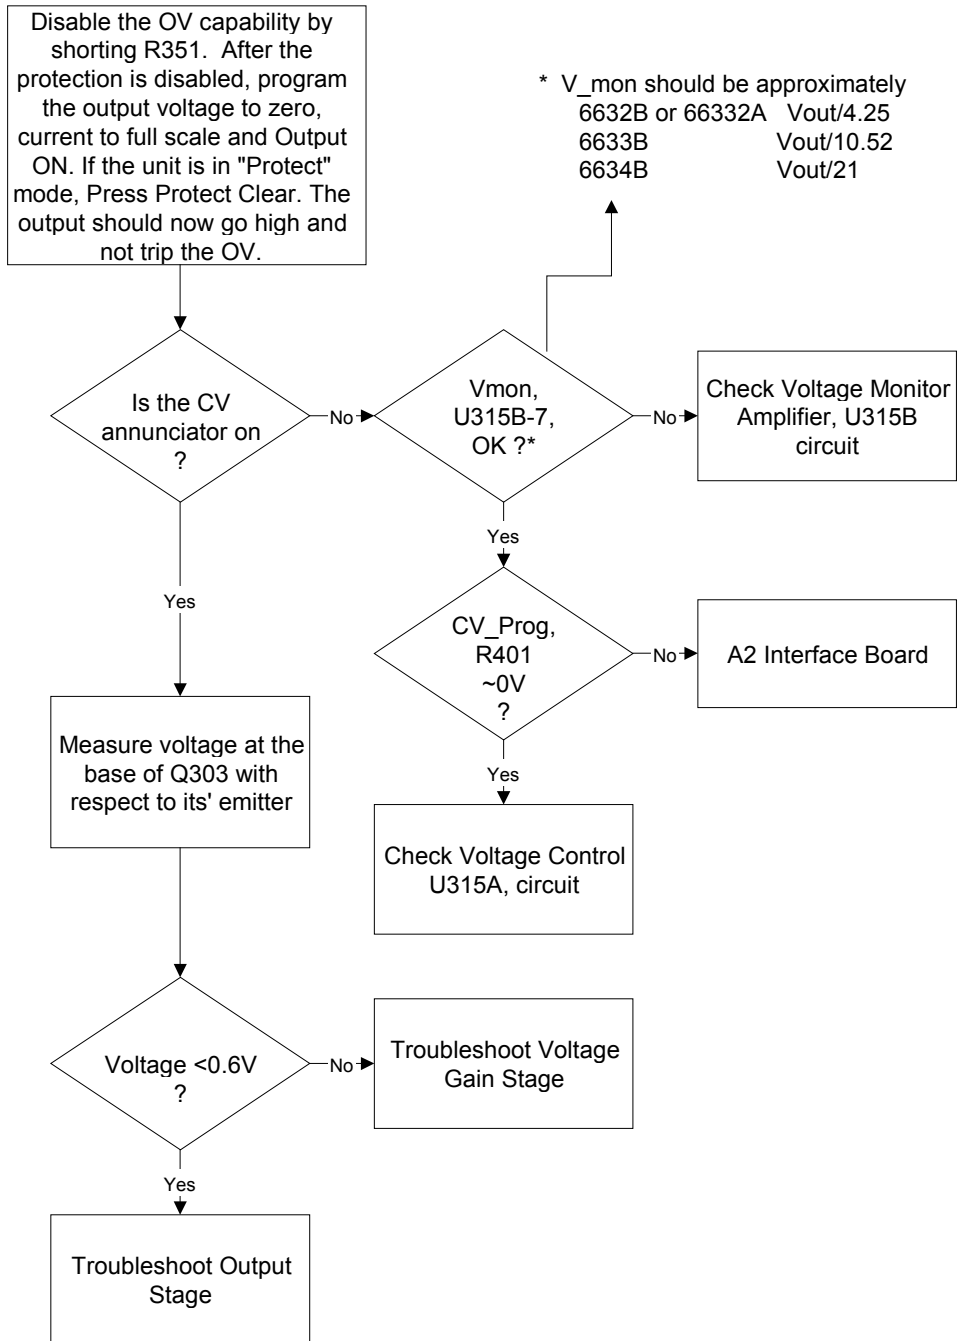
Disable the OV capability by shorting R351. After the protection is disabled, program the output voltage to zero, current to full scale and Output ON. If the unit is in "Protect" mode, Press Protect Clear. The output should now go high and not trip the OV.

\* V_mon should be approximately
6632B or 66332A Vout/4.25
6633B Vout/10.52
6634B Vout/21

Is the CV annunciator on ?

No

Vmon, U315B-7, OK ?*

No

Check Voltage Monitor Amplifier, U315B circuit

Yes

Yes

CV_Prog, R401 ~0V ?

No

A2 Interface Board

Yes

Measure voltage at the base of Q303 with respect to its' emitter

Check Voltage Control U315A, circuit

Voltage <0.6V ?

No

Troubleshoot Voltage Gain Stage

Yes

Troubleshoot Output Stage